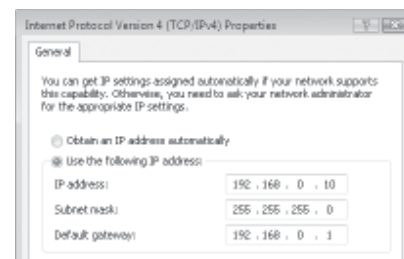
Internet Protocol Version 4 (TCP/IPv4) Properties

General

You can get IP settings assigned automatically if your network supports this capability. Otherwise, you need to ask your network administrator for the appropriate IP settings.

Obtain an IP address automatically

Use the following IP address:

IP address: 192 . 168 . 0 . 10

Subnet mask: 255 . 255 . 255 . 0

Default gateway: 192 . 168 . 0 . 1